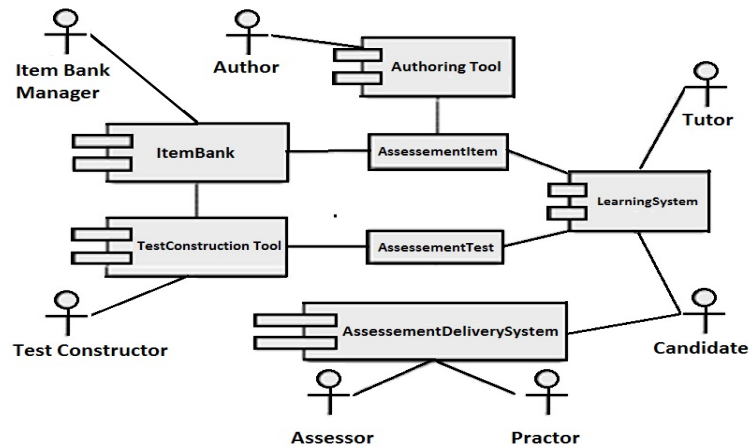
Item Bank Manager

Author

Authoring Tool

Tutor

ItemBank

AssessementItem

LearningSystem

TestConstruction Tool

AssessementTest

Test Constructor

AssessementDeliverySystem

Candidate

Assessor

Practor